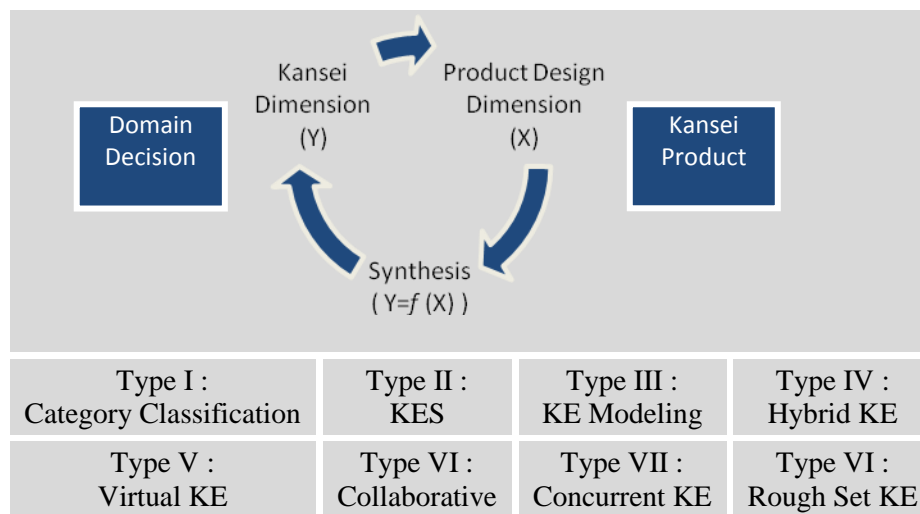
Domain Decision

Kansei Dimension (Y)

Product Design Dimension (X)

Kansei Product

Synthesis ( $Y=f$ (X) )

| Type I : Category Classification | Type II : KES | Type III : KE Modeling | Type IV : Hybrid KE |
|---|---|---|---|
| Type V : Virtual KE | Type VI : Collaborative | Type VII : Concurrent KE | Type VI : Rough Set KE |